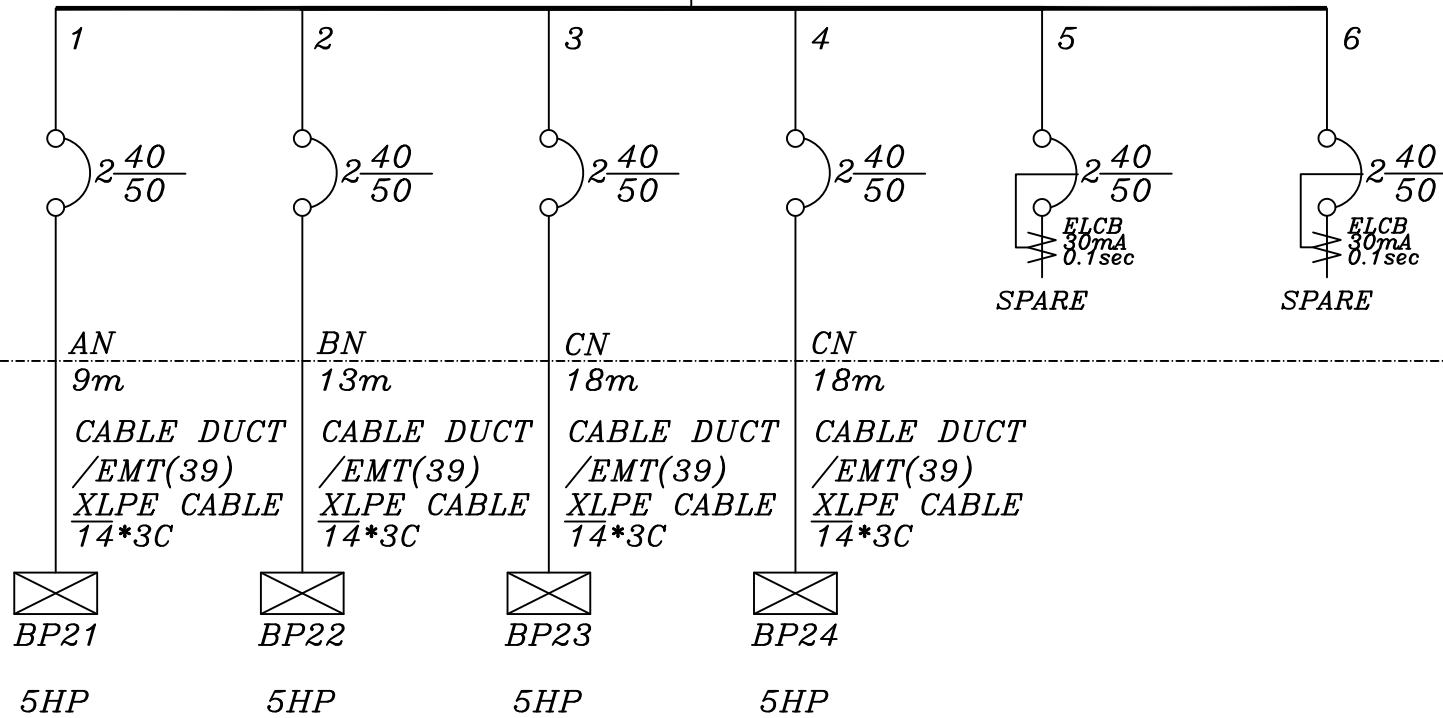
1
2 $\frac{40}{50}$
AN
9m
CABLE DUCT
/EMT(39)
XLPE CABLE
14*3C
BP21
5HP

2
2 $\frac{40}{50}$
BN
13m
CABLE DUCT
/EMT(39)
XLPE CABLE
14*3C
BP22
5HP

3
2 $\frac{40}{50}$
CN
18m
CABLE DUCT
/EMT(39)
XLPE CABLE
14*3C
BP23
5HP

4
2 $\frac{40}{50}$
CN
18m
CABLE DUCT
/EMT(39)
XLPE CABLE
14*3C
BP24
5HP

5
2 $\frac{40}{50}$
ELCB
30mA
0.1sec
SPARE

6
2 $\frac{40}{50}$
ELCB
30mA
0.1sec
SPARE